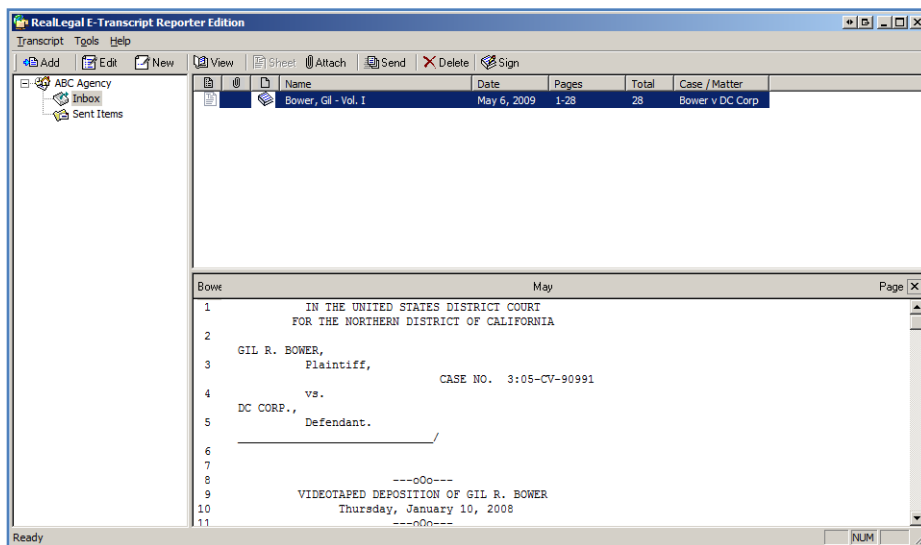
RealLegal E-Transcript Reporter Edition

Transcript Tools Help

Add Edit New View Sheet Attach Send Delete Sign

ABC Agency
Inbox
Sent Items

| | | | Name | Date | Pages | Total | Case / Matter |
|---|---|---|---|---|---|---|---|
| | | | Bower, Gil - Vol. I | May 6, 2009 | 1-28 | 28 | Bower v DC Corp |

Bowe May Page

1 IN THE UNITED STATES DISTRICT COURT
FOR THE NORTHERN DISTRICT OF CALIFORNIA
2
GIL R. BOWER,
3 Plaintiff,
CASE NO. 3:05-CV-90991
4 vs.
DC CORP.,
5 Defendant.
_______________________________/
6
7
8 ---oOo---
9 VIDEOTAPED DEPOSITION OF GIL R. BOWER
10 Thursday, January 10, 2008
11 ---oOo---

Ready NUM